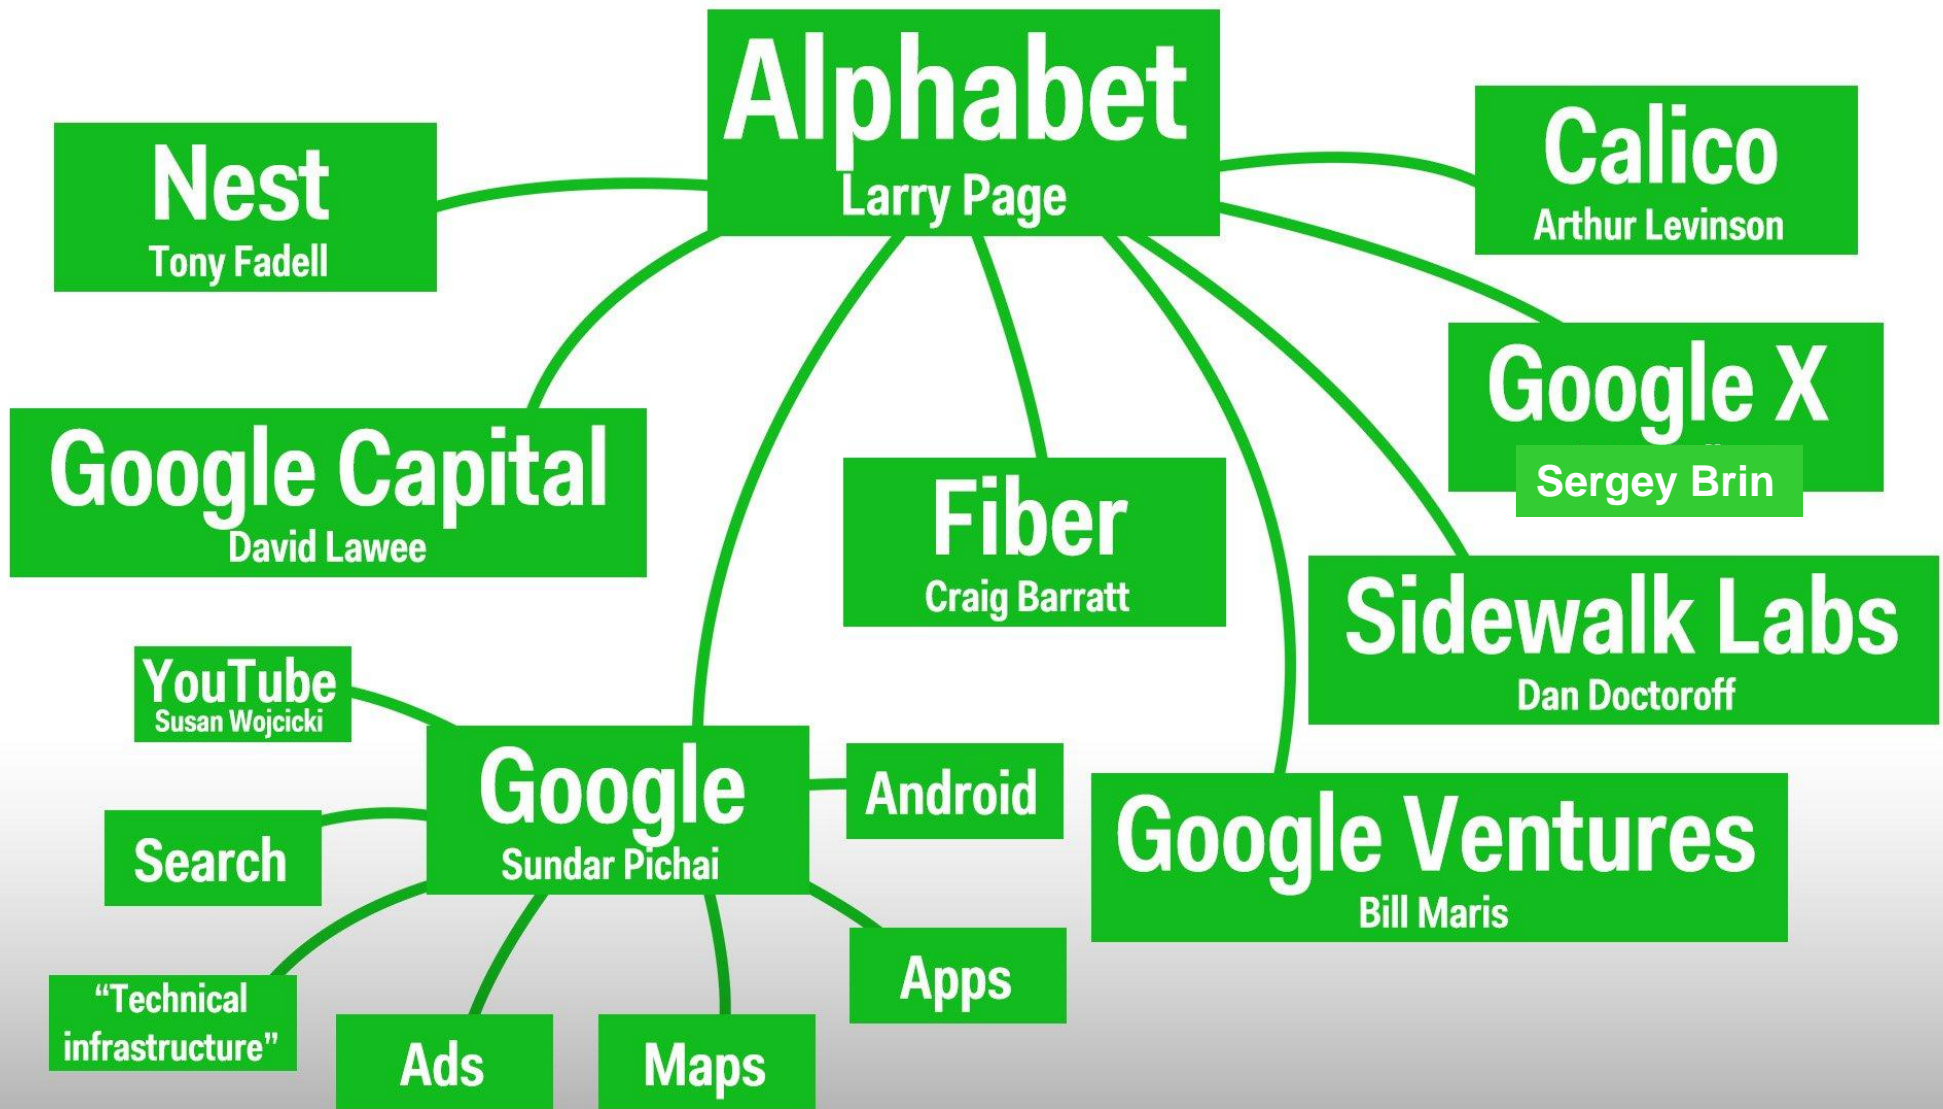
Alphabet
Larry Page

Nest
Tony Fadell

Calico
Arthur Levinson

Google X
Sergey Brin

Google Capital
David Lawee

Fiber
Craig Barratt

Sidewalk Labs
Dan Doctoroff

YouTube
Susan Wojcicki

Google
Sundar Pichai

Android

Google Ventures
Bill Maris

Search

Apps

"Technical infrastructure"

Ads

Maps